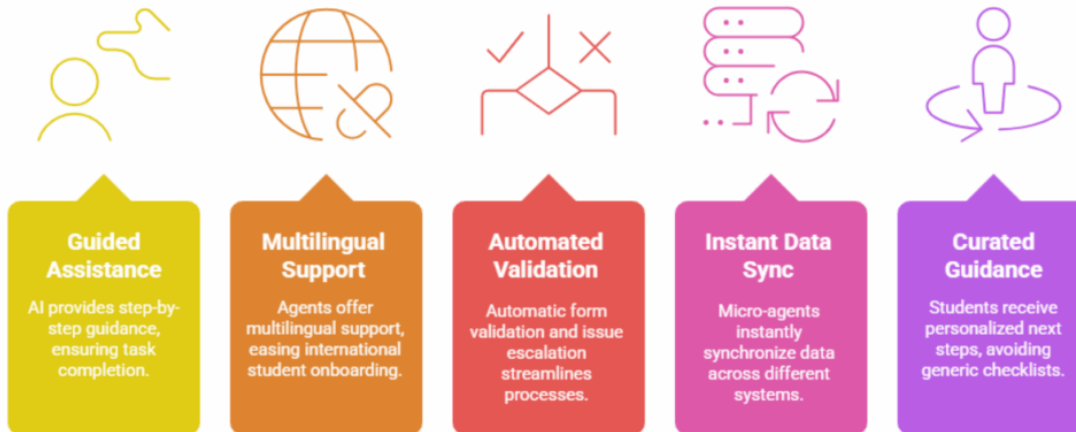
Guided Assistance

AI provides step-by-step guidance, ensuring task completion.

Multilingual Support

Agents offer multilingual support, easing international student onboarding.

Automated Validation

Automatic form validation and issue escalation streamlines processes.

Instant Data Sync

Micro-agents instantly synchronize data across different systems.

Curated Guidance

Students receive personalized next steps, avoiding generic checklists.